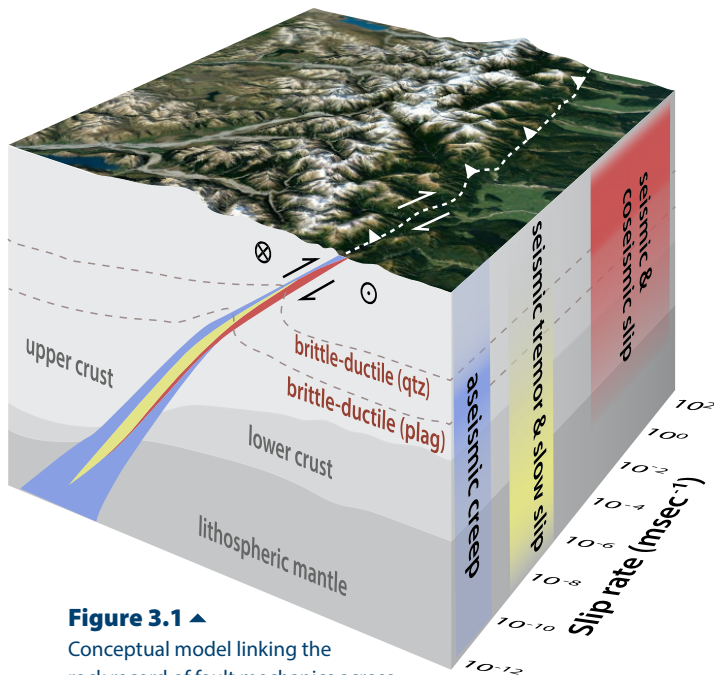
upper crust

brittle-ductile (qtz)

brittle-ductile (plag)

lower crust

lithospheric mantle

aseismic creep

seismic tremor & slow slip

seismic & coseismic slip

$10^{2}$
$10^{0}$
$10^{-2}$
$10^{-4}$
$10^{-6}$
$10^{-8}$
$10^{-10}$
$10^{-12}$

Slip rate (msec$^{-1}$)

Figure 3.1

Conceptual model linking the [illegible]